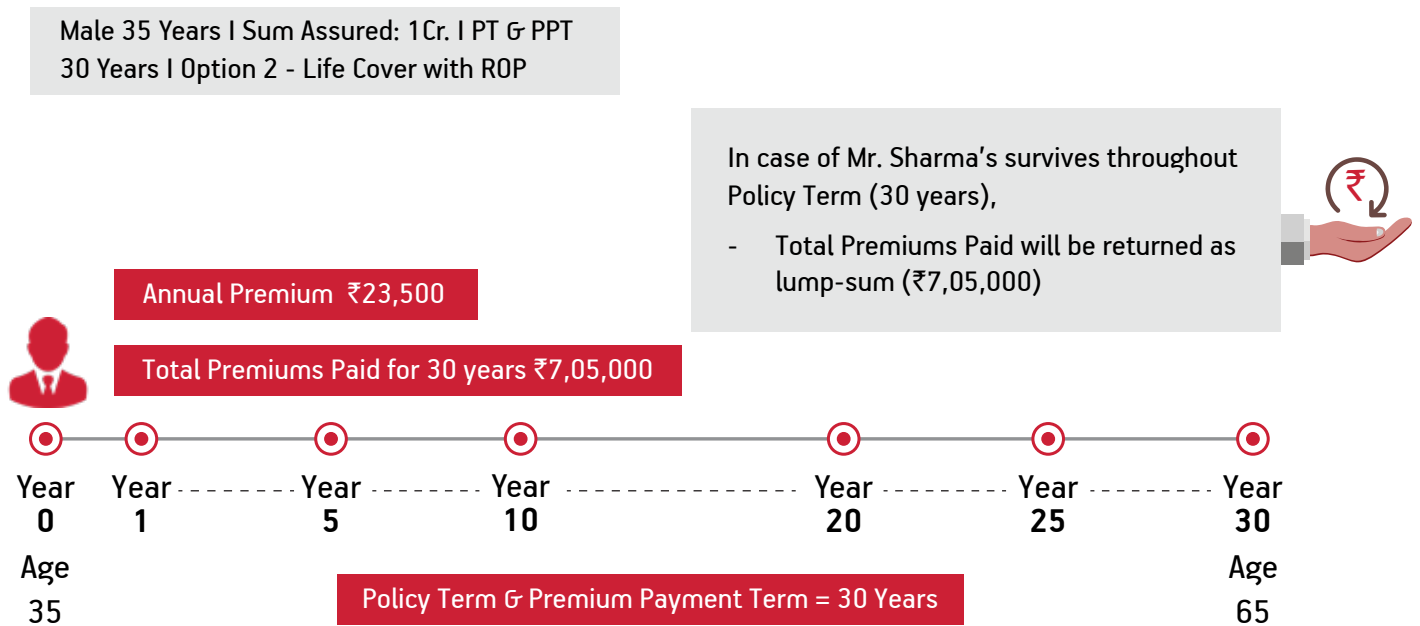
Male 35 Years I Sum Assured: 1Cr. I PT & PPT 30 Years I Option 2 - Life Cover with ROP

In case of Mr. Sharma's survives throughout Policy Term (30 years),

- Total Premiums Paid will be returned as lump-sum (₹7,05,000)

₹

Annual Premium ₹23,500

Total Premiums Paid for 30 years ₹7,05,000

Year 0 Age 35

Year 1

Year 5

Year 10

Year 20

Year 25

Year 30 Age 65

Policy Term & Premium Payment Term = 30 Years